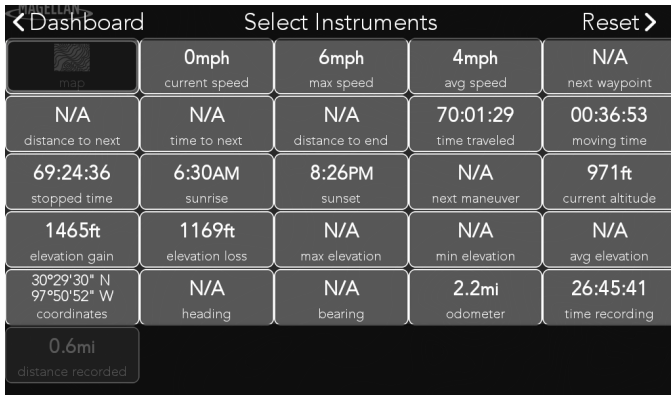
MAGELLAN

❮Dashboard Select Instruments Reset❯

| map | 0mph current speed | 6mph max speed | 4mph avg speed | N/A next waypoint |
|---|---|---|---|---|
| N/A distance to next | N/A time to next | N/A distance to end | 70:01:29 time traveled | 00:36:53 moving time |
| 69:24:36 stopped time | 6:30AM sunrise | 8:26PM sunset | N/A next maneuver | 971ft current altitude |
| 1465ft elevation gain | 1169ft elevation loss | N/A max elevation | N/A min elevation | N/A avg elevation |
| 30°29'30" N 97°50'52" W coordinates | N/A heading | N/A bearing | 2.2mi odometer | 26:45:41 time recording |
| 0.6mi distance recorded | | | | |